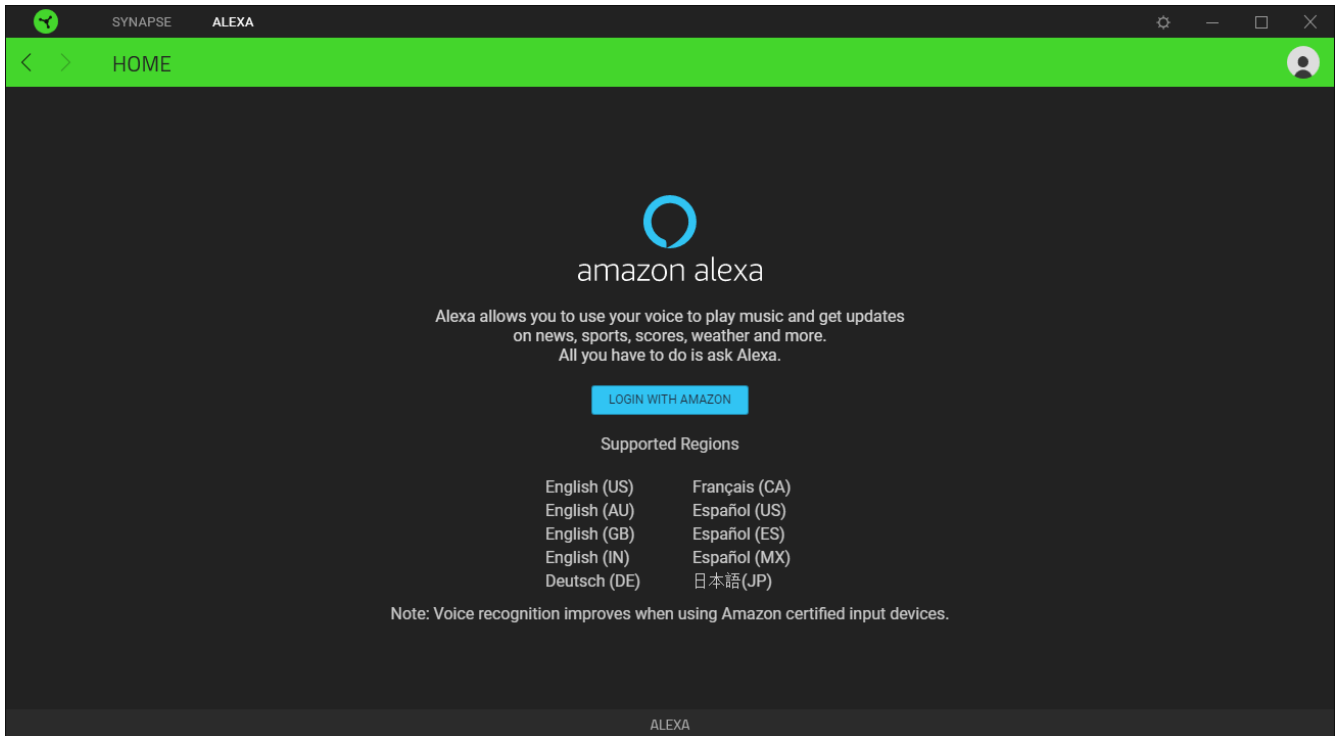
SYNAPSE ALEXA

HOME

amazon alexa

Alexa allows you to use your voice to play music and get updates on news, sports, scores, weather and more. All you have to do is ask Alexa.

LOGIN WITH AMAZON

Supported Regions

English (US)
English (AU)
English (GB)
English (IN)
Deutsch (DE)

Français (CA)
Español (US)
Español (ES)
Español (MX)
日本語(JP)

Note: Voice recognition improves when using Amazon certified input devices.

ALEXA